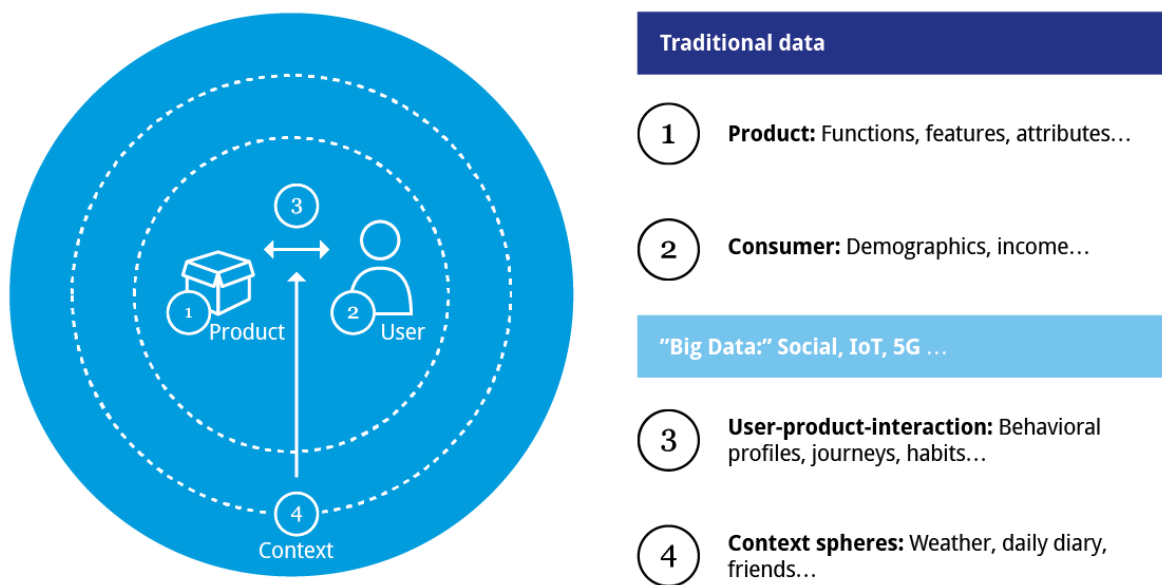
3

1
Product

2
User

4
Context

Traditional data

1 **Product:** Functions, features, attributes…

2 **Consumer:** Demographics, income…

"Big Data:" Social, IoT, 5G …

3 **User-product-interaction:** Behavioral profiles, journeys, habits…

4 **Context spheres:** Weather, daily diary, friends…